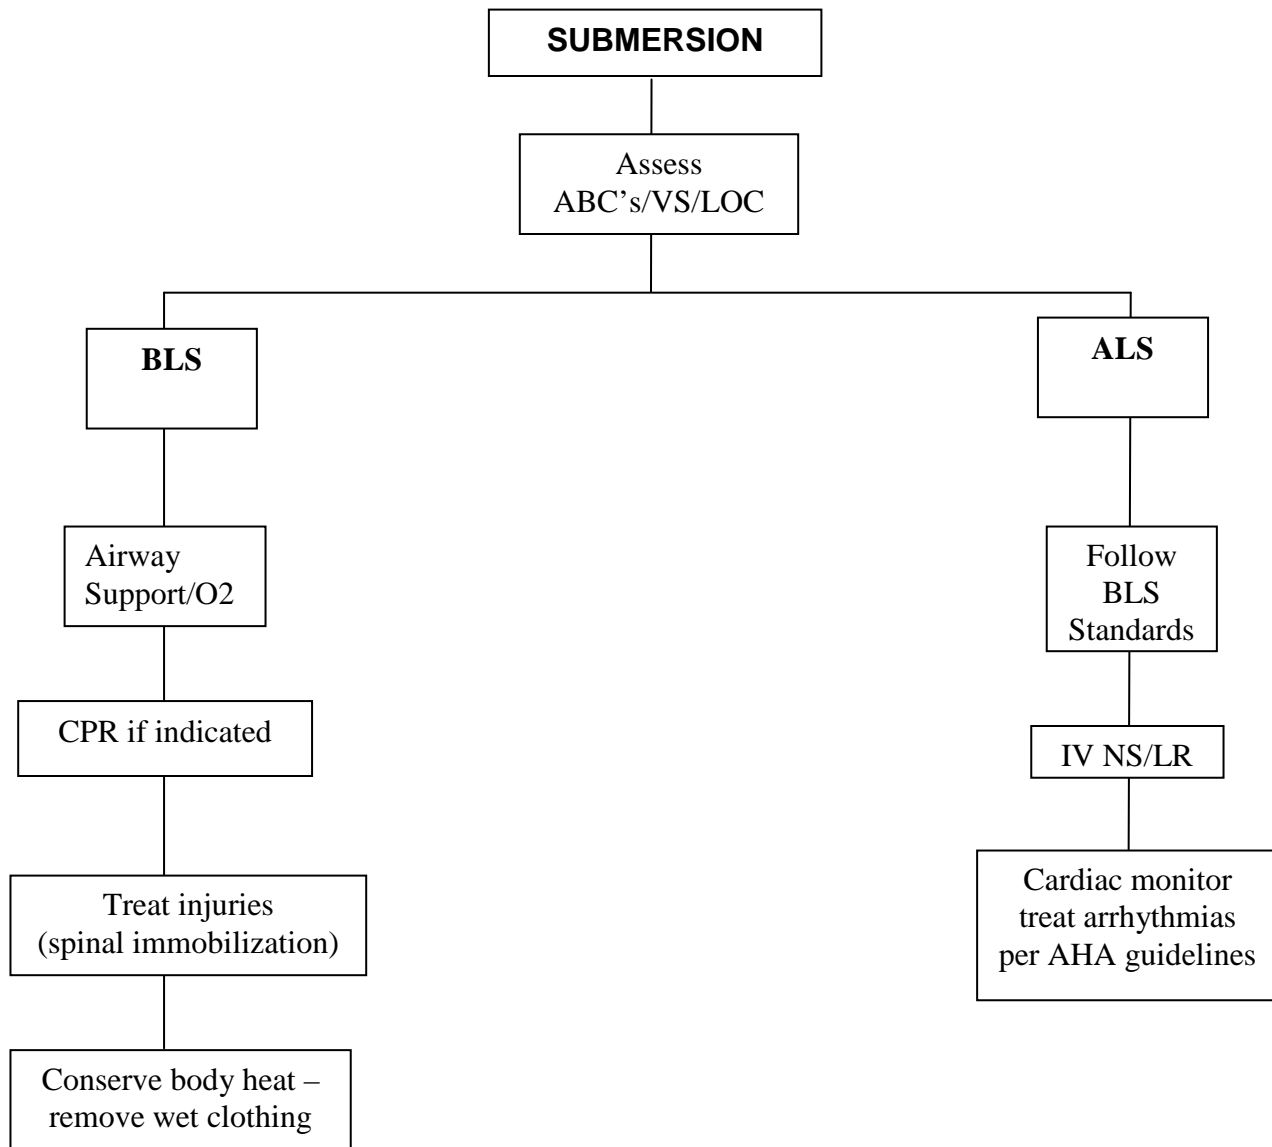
SUBMERSION

Assess ABC's/VS/LOC

BLS

Airway Support/O2

CPR if indicated

Treat injuries (spinal immobilization)

Conserve body heat – remove wet clothing

ALS

Follow BLS Standards

IV NS/LR

Cardiac monitor treat arrhythmias per AHA guidelines